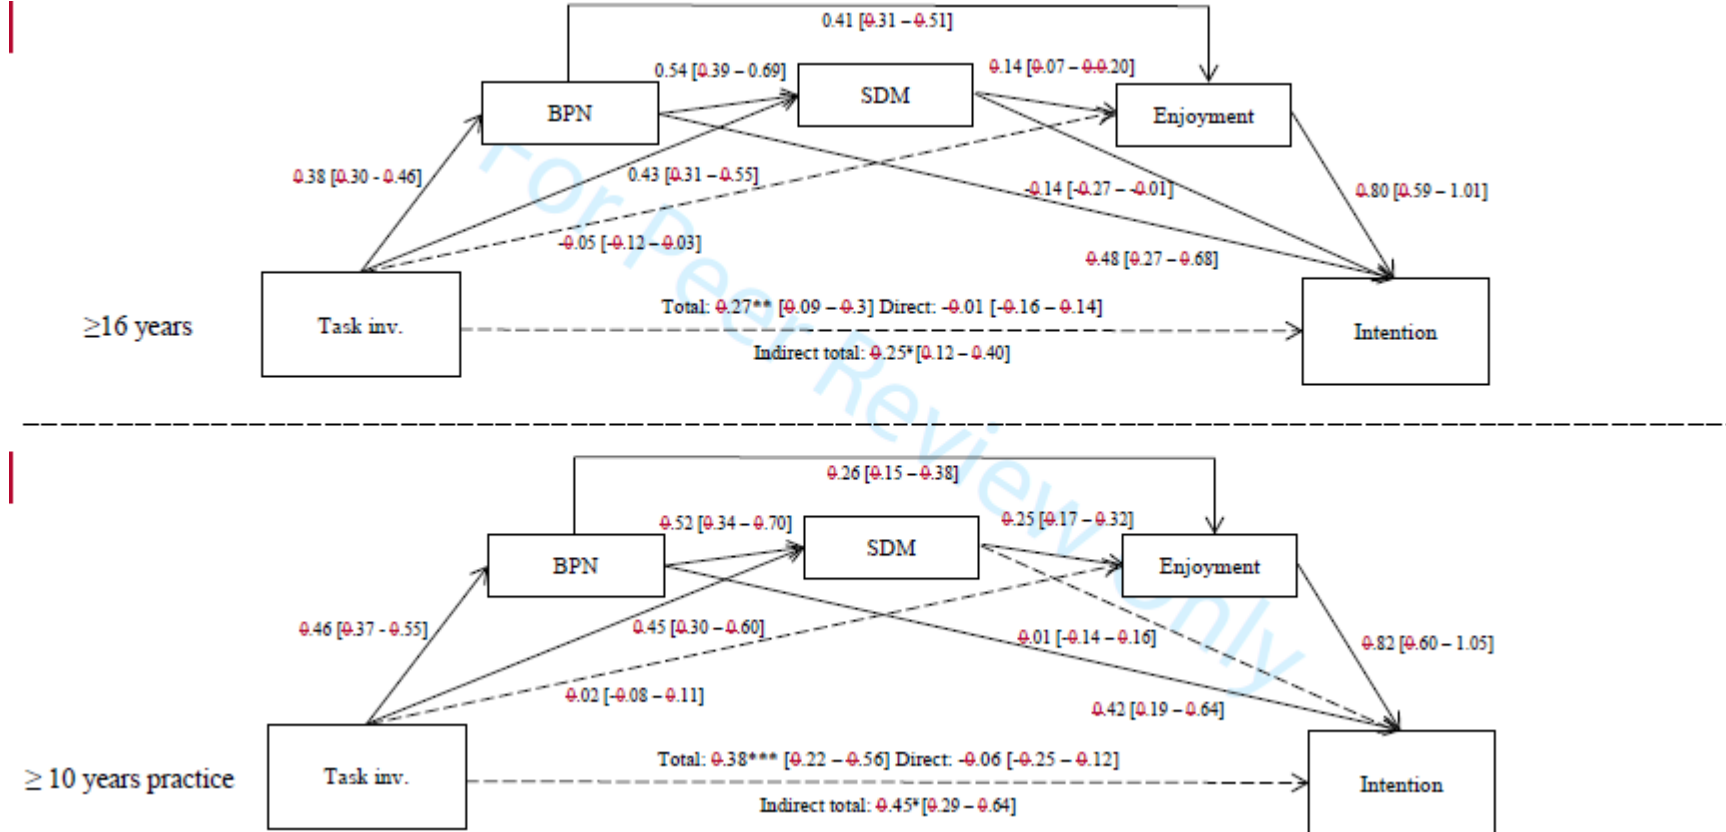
0.41 [0.31 – 0.51]

BPN

0.54 [0.39 – 0.69]

SDM

0.14 [0.07 – 0.0.20]

Enjoyment

0.38 [0.30 - 0.46]

0.43 [0.31 – 0.55]

-0.14 [-0.27 – -0.01]

0.80 [0.59 – 1.01]

-0.05 [-0.12 – 0.03]

0.48 [0.27 – 0.68]

≥16 years

Task inv.

Total: 0.27** [0.09 – 0.3] Direct: -0.01 [-0.16 – 0.14]

Indirect total: 0.25* [0.12 – 0.40]

Intention

0.26 [0.15 – 0.38]

BPN

0.52 [0.34 – 0.70]

SDM

0.25 [0.17 – 0.32]

Enjoyment

0.46 [0.37 - 0.55]

0.45 [0.30 – 0.60]

0.01 [-0.14 – 0.16]

0.82 [0.60 – 1.05]

0.02 [-0.08 – 0.11]

0.42 [0.19 – 0.64]

≥ 10 years practice

Task inv.

Total: 0.38*** [0.22 – 0.56] Direct: -0.06 [-0.25 – 0.12]

Indirect total: 0.45* [0.29 – 0.64]

Intention

For Peer Review Only